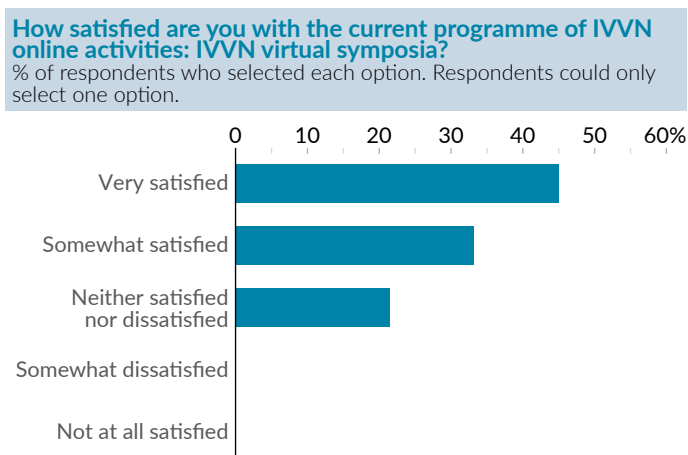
How satisfied are you with the current programme of IVVN online activities: IVVN virtual symposia?
% of respondents who selected each option. Respondents could only select one option.

0 10 20 30 40 50 60%

Very satisfied
Somewhat satisfied
Neither satisfied nor dissatisfied
Somewhat dissatisfied
Not at all satisfied